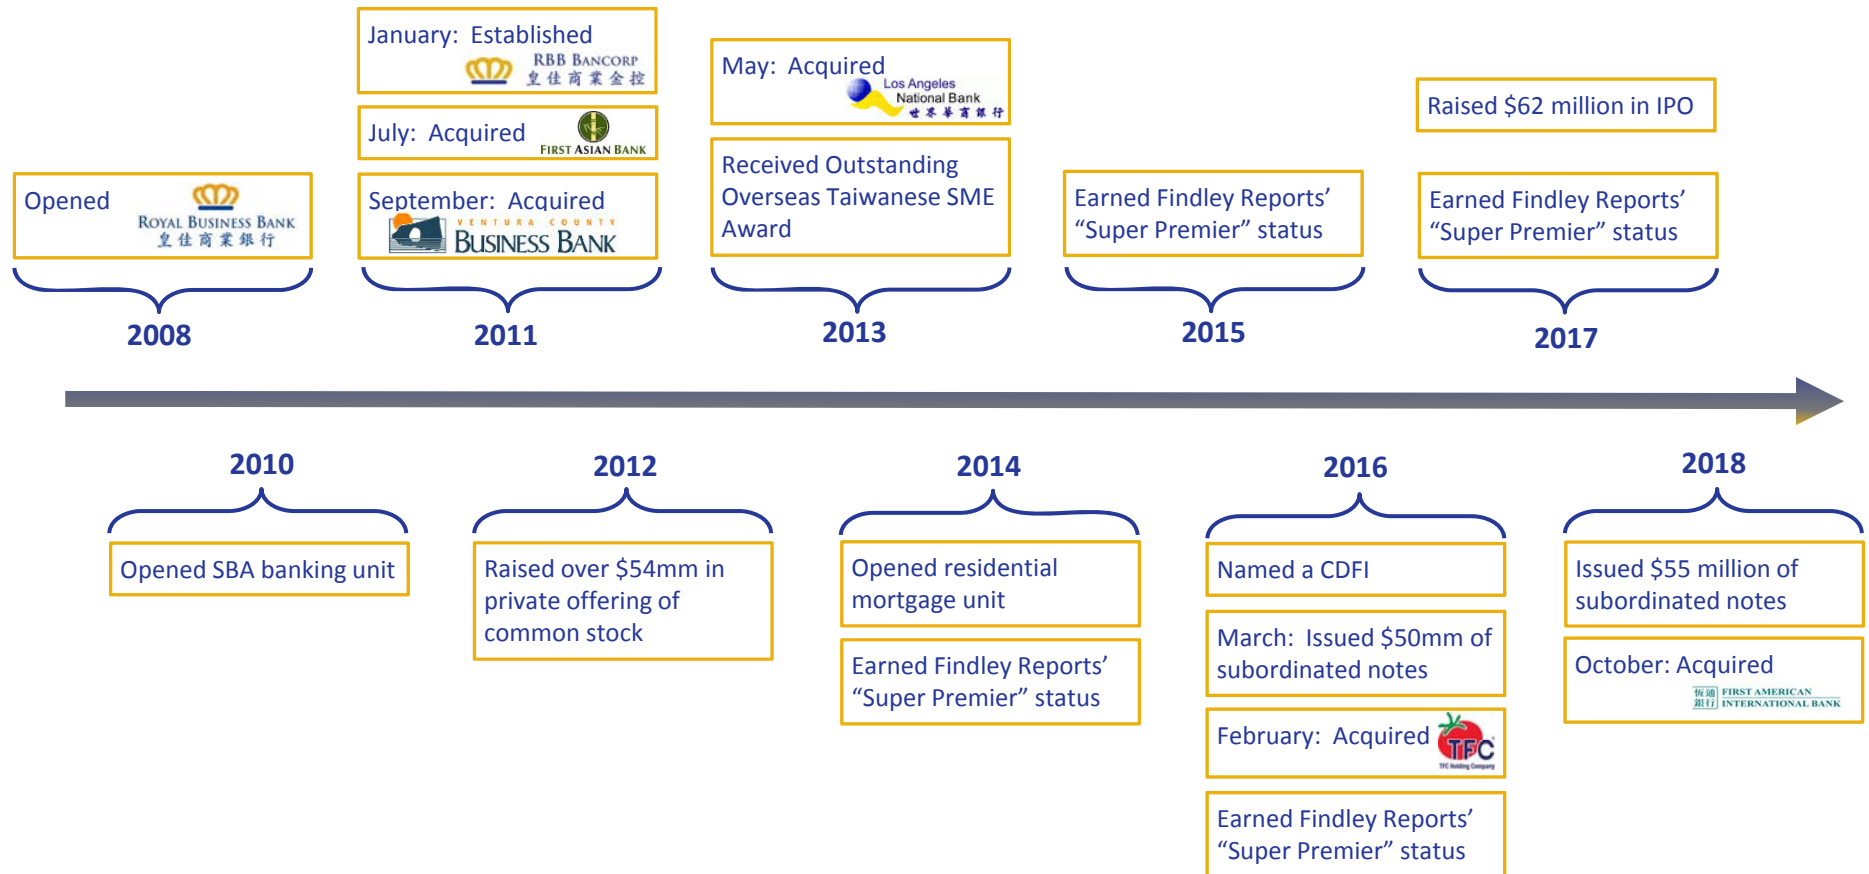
Opened
ROYAL BUSINESS BANK
皇佳商業銀行

2008

January: Established
RBB BANCORP
皇佳商業金控

July: Acquired
FIRST ASIAN BANK

September: Acquired
VENTURA COUNTY
BUSINESS BANK

2011

May: Acquired
Los Angeles
National Bank
世界華商銀行

Received Outstanding Overseas Taiwanese SME Award

2013

Earned Findley Reports' "Super Premier" status

2015

Raised $62 million in IPO

Earned Findley Reports' "Super Premier" status

2017

2010

Opened SBA banking unit

2012

Raised over $54mm in private offering of common stock

2014

Opened residential mortgage unit

Earned Findley Reports' "Super Premier" status

2016

Named a CDFI

March: Issued $50mm of subordinated notes

February: Acquired
TFC
TFC Holding Company

Earned Findley Reports' "Super Premier" status

2018

Issued $55 million of subordinated notes

October: Acquired
恆通銀行 FIRST AMERICAN INTERNATIONAL BANK